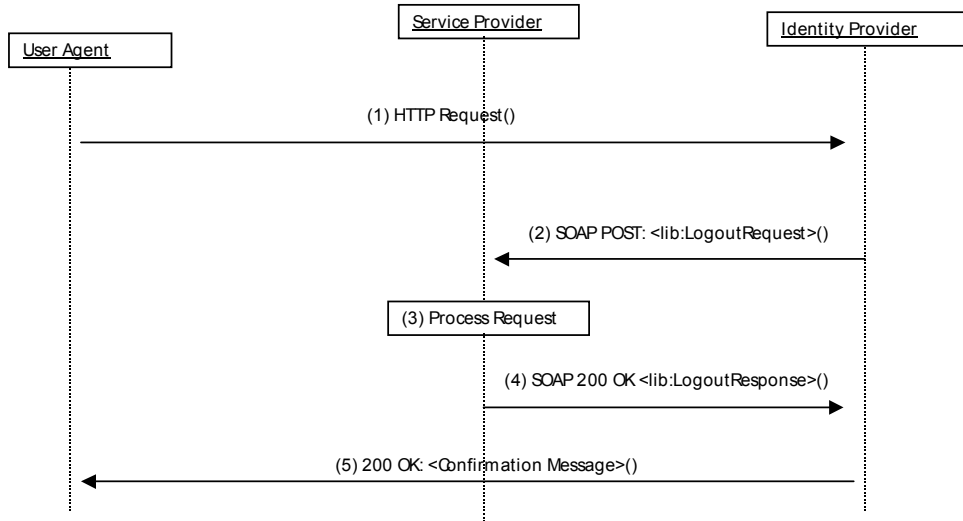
Service Provider

User Agent

Identity Provider

(1) HTTP Request()

(2) SOAP POST: <lib:LogoutRequest>()

(3) Process Request

(4) SOAP 200 OK <lib:LogoutResponse>()

(5) 200 OK: <Confirmation Message>()